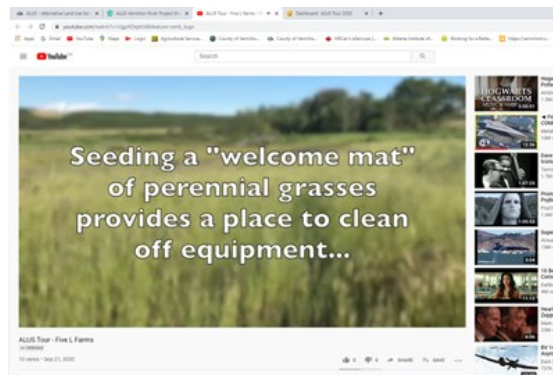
ALUS - Alternative Land Use Ser | ALUS Vermilion River Project Gr | ALUS Tour - Five L Farms | Dashboard - ALUS Tour 2020

youtube.com/watch?v=

Apps | Gmail | YouTube | Maps | Login | Agricultural Service | County of Vermilio | County of Vermilio | MiCan Lakeview | Alberta Institute of | Working for a Better

YouTube

Search

Seeding a "welcome mat" of perennial grasses provides a place to clean off equipment...

ALUS Tour - Five L Farms

10 views • Sep 27, 2020

SHARE SAVE

HOGWARTS CLASSROOM

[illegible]